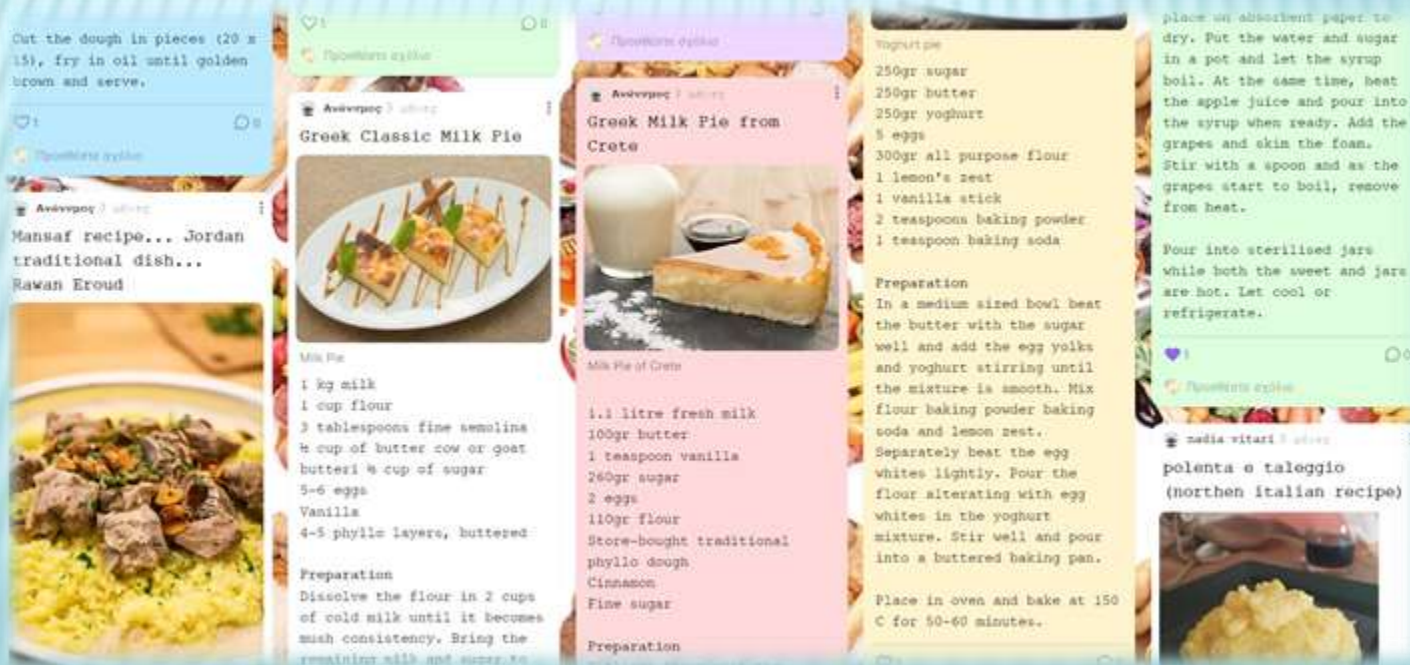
Cut the dough in pieces (20 x 15), fry in oil until golden brown and serve.

1 0

Προσθέστε σχόλιο

Ανώνυμος 3 μήνες

Mansaf recipe... Jordan traditional dish... Rawan Eroud

1 0

Προσθέστε σχόλιο

Ανώνυμος 3 μήνες

Greek Classic Milk Pie

Milk Pie

1 kg milk
1 cup flour
3 tablespoons fine semolina
½ cup of butter cow or goat butter! ½ cup of sugar
5-6 eggs
Vanilla
4-5 phyllo layers, buttered

Preparation
Dissolve the flour in 2 cups of cold milk until it becomes mush consistency. Bring the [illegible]

Προσθέστε σχόλιο

Ανώνυμος 3 μήνες

Greek Milk Pie from Crete

Milk Pie of Crete

1.1 litre fresh milk
100gr butter
1 teaspoon vanilla
260gr sugar
2 eggs
110gr flour
Store-bought traditional phyllo dough
Cinnamon
Fine sugar

Preparation

Yoghurt pie

250gr sugar
250gr butter
250gr yoghurt
5 eggs
300gr all purpose flour
1 lemon's zest
1 vanilla stick
2 teaspoons baking powder
1 teaspoon baking soda

Preparation
In a medium sized bowl beat the butter with the sugar well and add the egg yolks and yoghurt stirring until the mixture is smooth. Mix flour baking powder baking soda and lemon zest. Separately beat the egg whites lightly. Pour the flour alterating with egg whites in the yoghurt mixture. Stir well and pour into a buttered baking pan.

Place in oven and bake at 150 C for 50-60 minutes.

place on absorbent paper to dry. Put the water and sugar in a pot and let the syrup boil. At the same time, beat the apple juice and pour into the syrup when ready. Add the grapes and skim the foam. Stir with a spoon and as the grapes start to boil, remove from heat.

Pour into sterilised jars while both the sweet and jars are hot. Let cool or refrigerate.

1 0

Προσθέστε σχόλιο

nadia vitari 3 μήνες

polenta e taleggio (northen italian recipe)